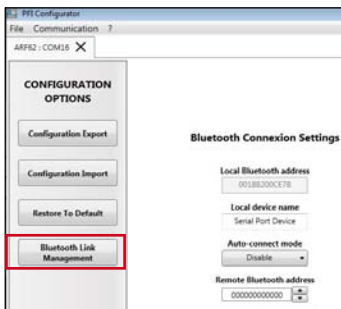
PFI Configurator
File Communication ?
ARF62 : COM16 ✕

CONFIGURATION OPTIONS

Configuration Export

Configuration Import

Restore To Default

Bluetooth Link Management

Bluetooth Connexion Settings

Local Bluetooth address
00188200CE78

Local device name
Serial Port Device

Auto-connect mode
Disable

Remote Bluetooth address
000000000000